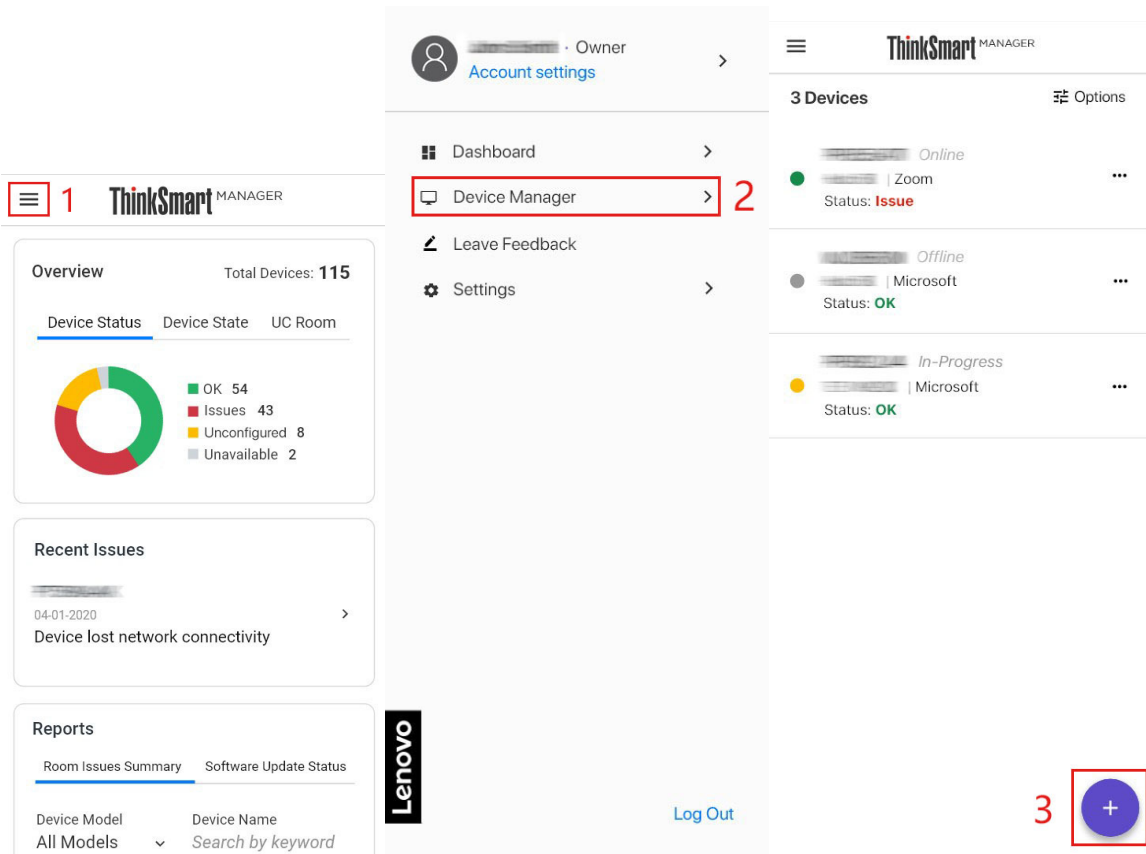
1 ThinkSmart MANAGER

Overview Total Devices: 115

Device Status Device State UC Room

OK 54
Issues 43
Unconfigured 8
Unavailable 2

Recent Issues

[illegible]
04-01-2020
Device lost network connectivity

Reports

Room Issues Summary Software Update Status

Device Model
All Models

Device Name
Search by keyword

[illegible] · Owner
Account settings

Dashboard
Device Manager 2
Leave Feedback
Settings

Lenovo

Log Out

ThinkSmart MANAGER

3 Devices Options

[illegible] Online
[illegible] | Zoom
Status: Issue

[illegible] Offline
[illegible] | Microsoft
Status: OK

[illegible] In-Progress
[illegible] | Microsoft
Status: OK

3 +